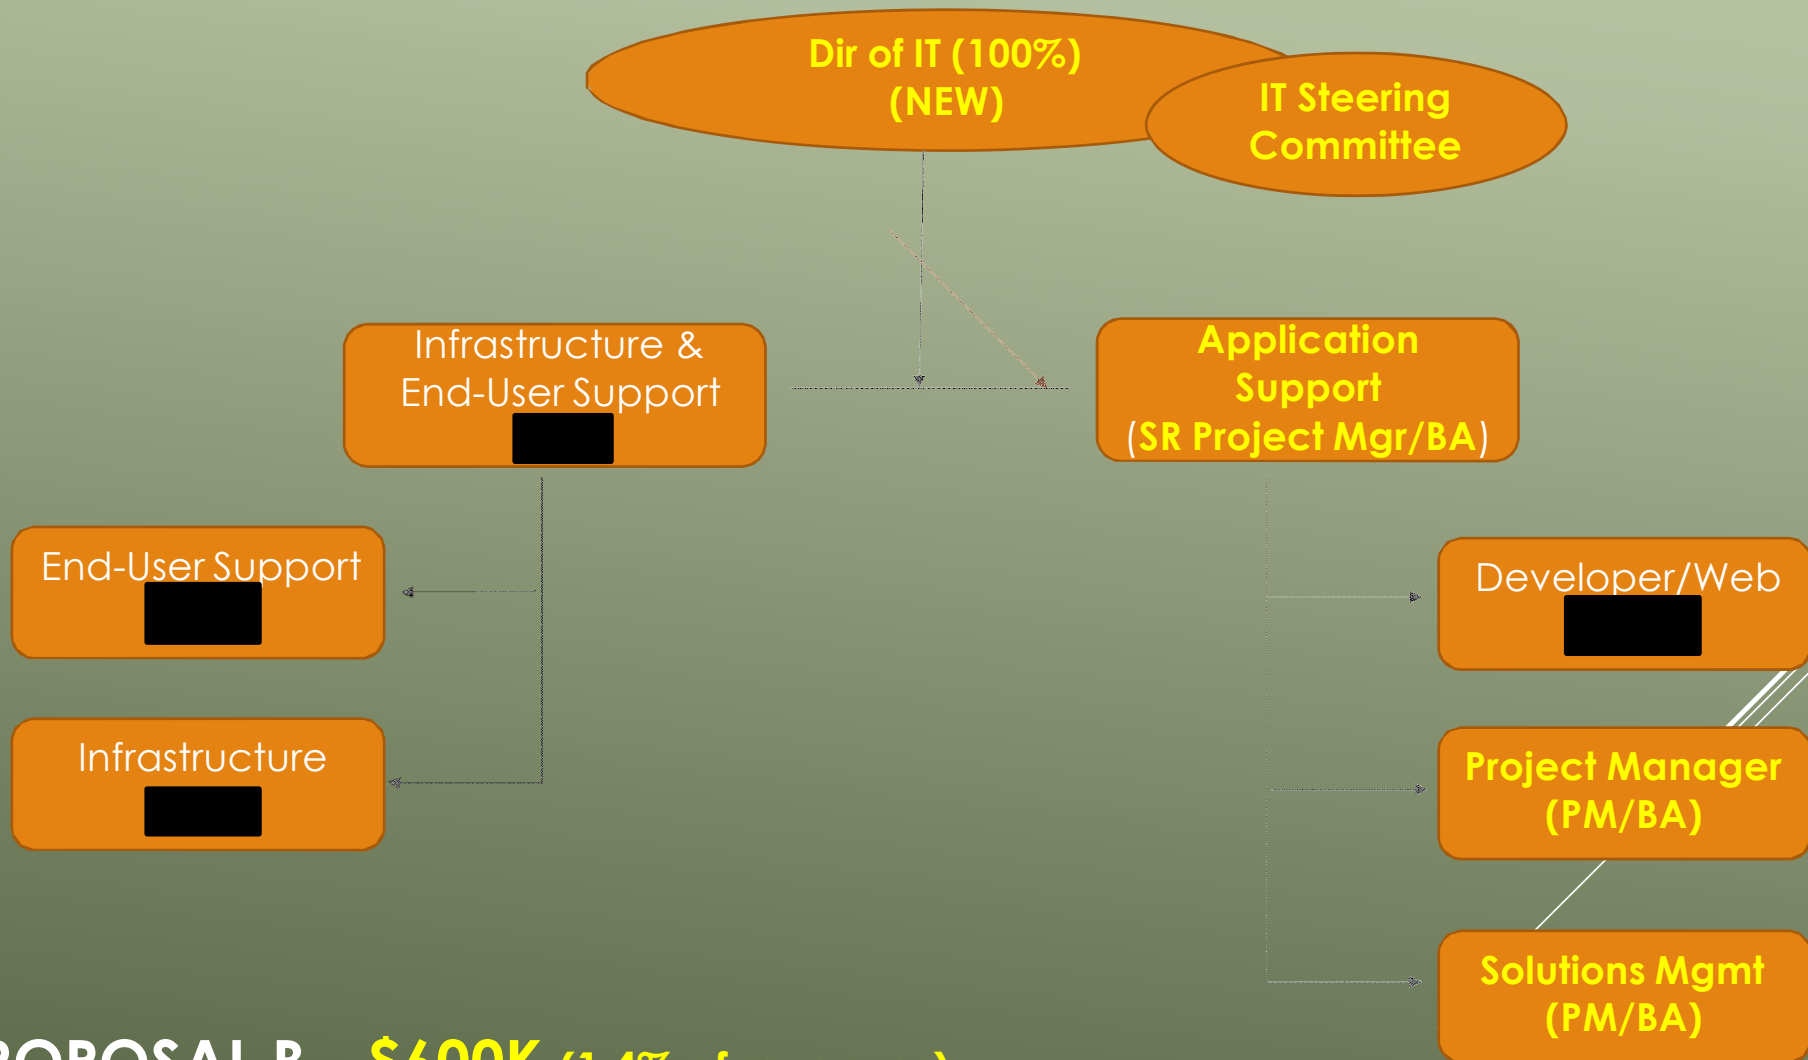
Dir of IT (100%) (NEW)

IT Steering Committee

Infrastructure & End-User Support

Application Support (SR Project Mgr/BA)

End-User Support

Infrastructure

Developer/Web

Project Manager (PM/BA)

Solutions Mgmt (PM/BA)

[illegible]ROPOSAL B – $600K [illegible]